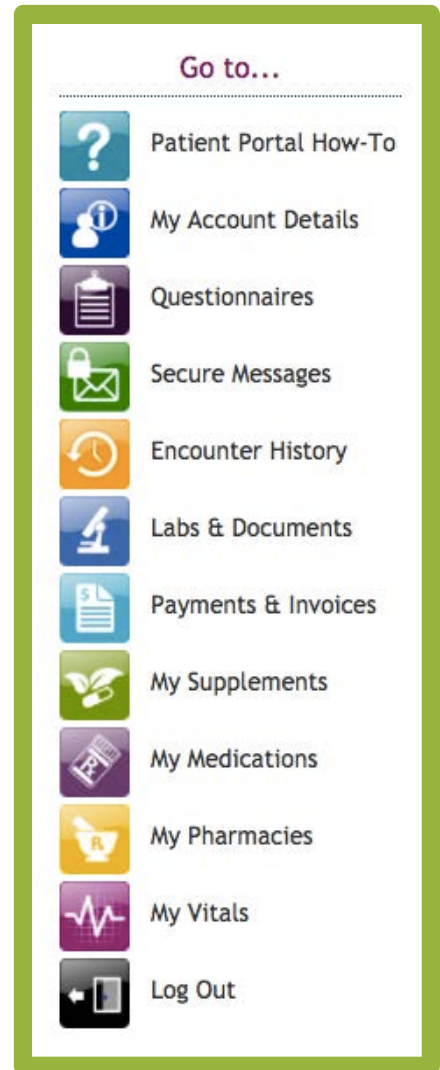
Go to...

Patient Portal How-To

My Account Details

Questionnaires

Secure Messages

Encounter History

Labs & Documents

Payments & Invoices

My Supplements

My Medications

My Pharmacies

My Vitals

Log Out